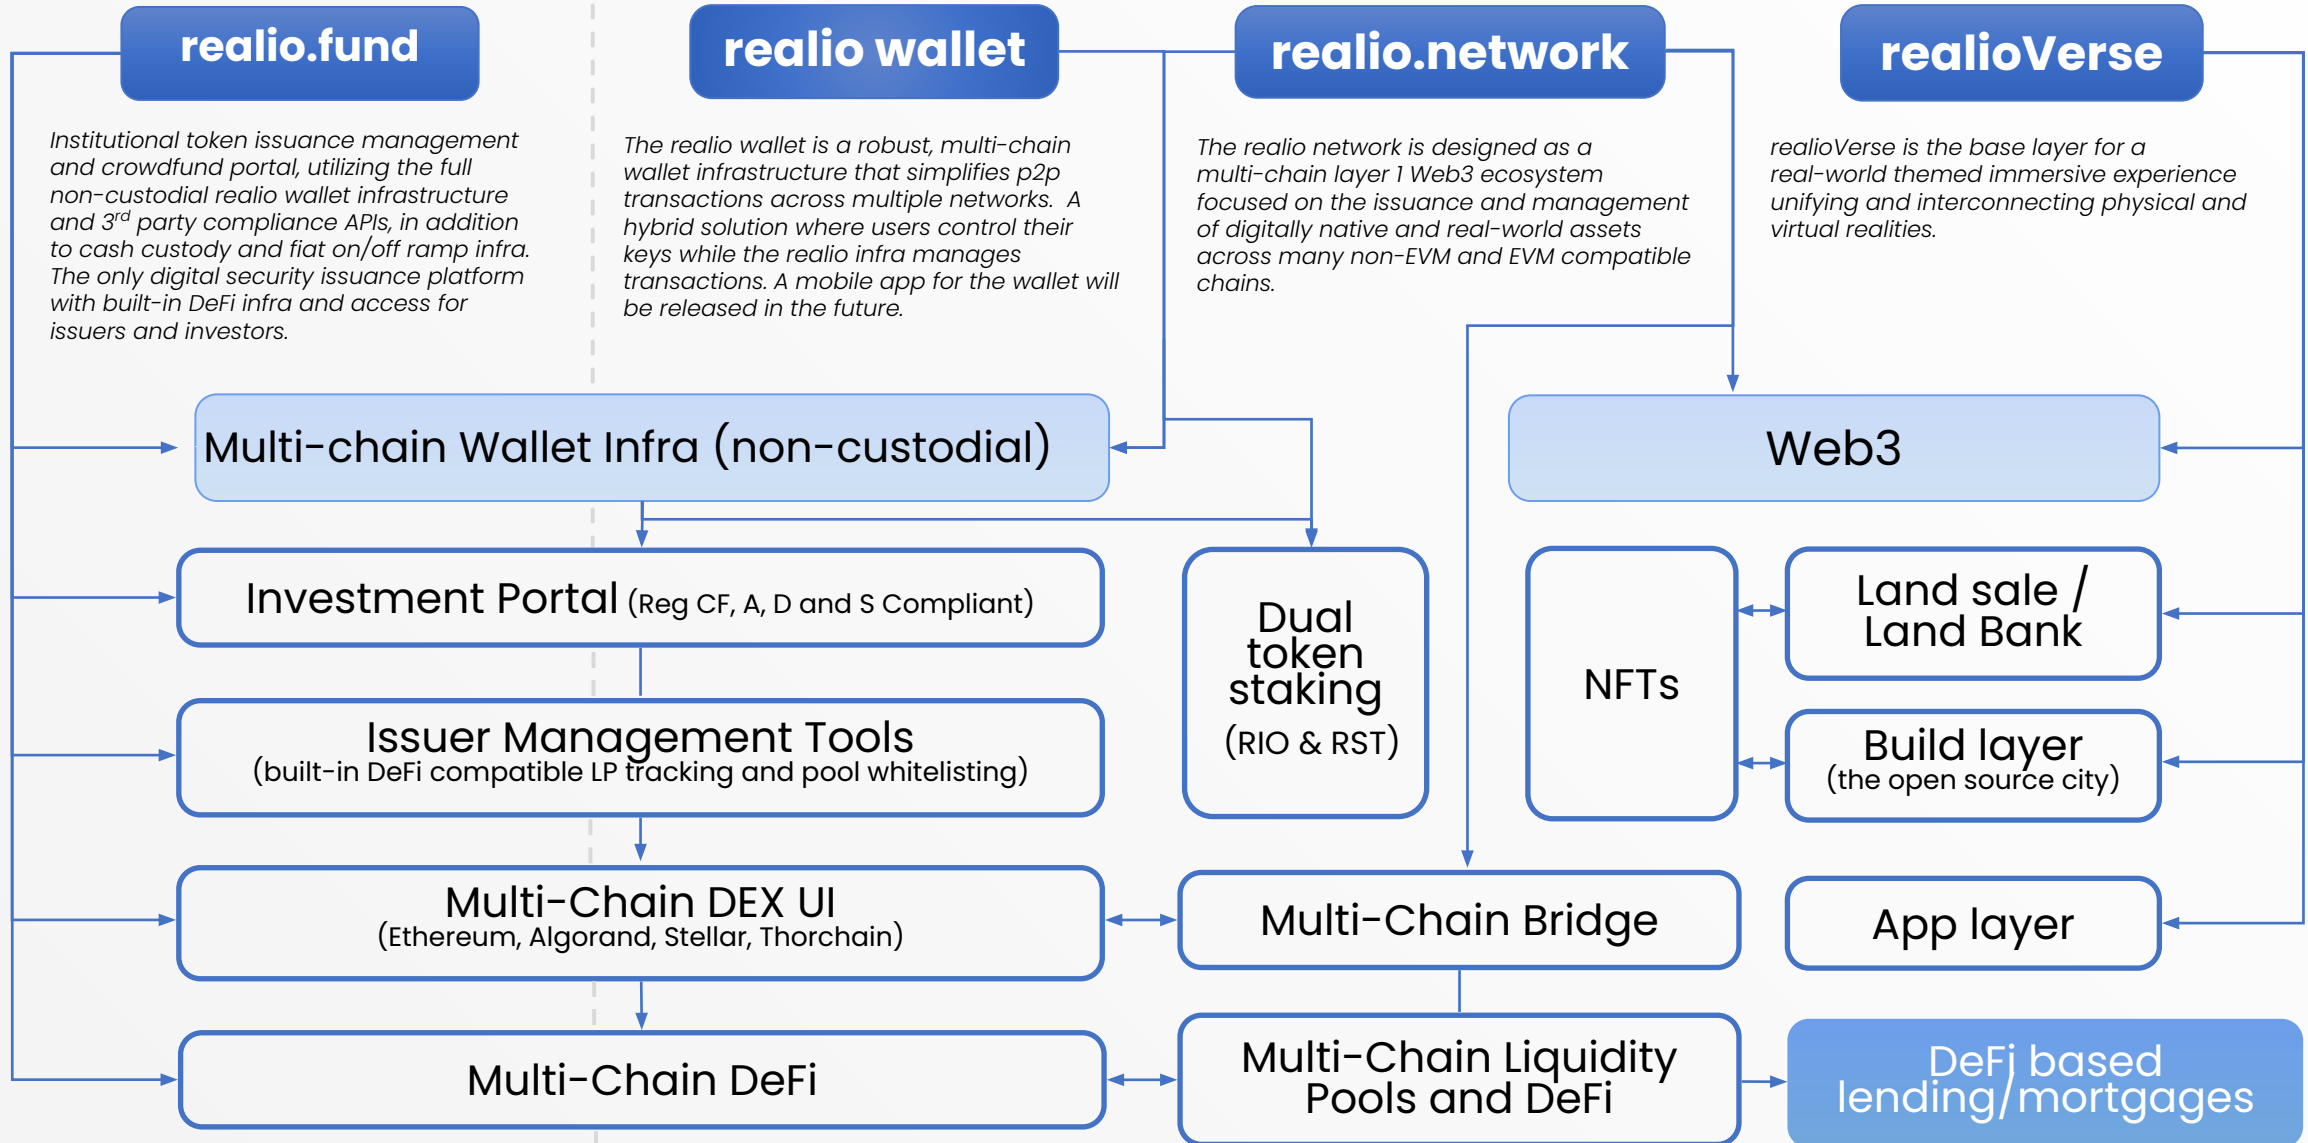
realio.fund

Institutional token issuance management and crowdfund portal, utilizing the full non-custodial realio wallet infrastructure and 3$^{rd}$ party compliance APIs, in addition to cash custody and fiat on/off ramp infra. The only digital security issuance platform with built-in DeFi infra and access for issuers and investors.

realio wallet

The realio wallet is a robust, multi-chain wallet infrastructure that simplifies p2p transactions across multiple networks. A hybrid solution where users control their keys while the realio infra manages transactions. A mobile app for the wallet will be released in the future.

realio.network

The realio network is designed as a multi-chain layer 1 Web3 ecosystem focused on the issuance and management of digitally native and real-world assets across many non-EVM and EVM compatible chains.

realioVerse

realioVerse is the base layer for a real-world themed immersive experience unifying and interconnecting physical and virtual realities.

Multi-chain Wallet Infra (non-custodial)

Web3

Investment Portal (Reg CF, A, D and S Compliant)

Dual token staking (RIO & RST)

NFTs

Land sale / Land Bank

Issuer Management Tools
(built-in DeFi compatible LP tracking and pool whitelisting)

Build layer
(the open source city)

Multi-Chain DEX UI
(Ethereum, Algorand, Stellar, Thorchain)

Multi-Chain Bridge

App layer

Multi-Chain DeFi

Multi-Chain Liquidity Pools and DeFi

DeFi based lending/mortgages